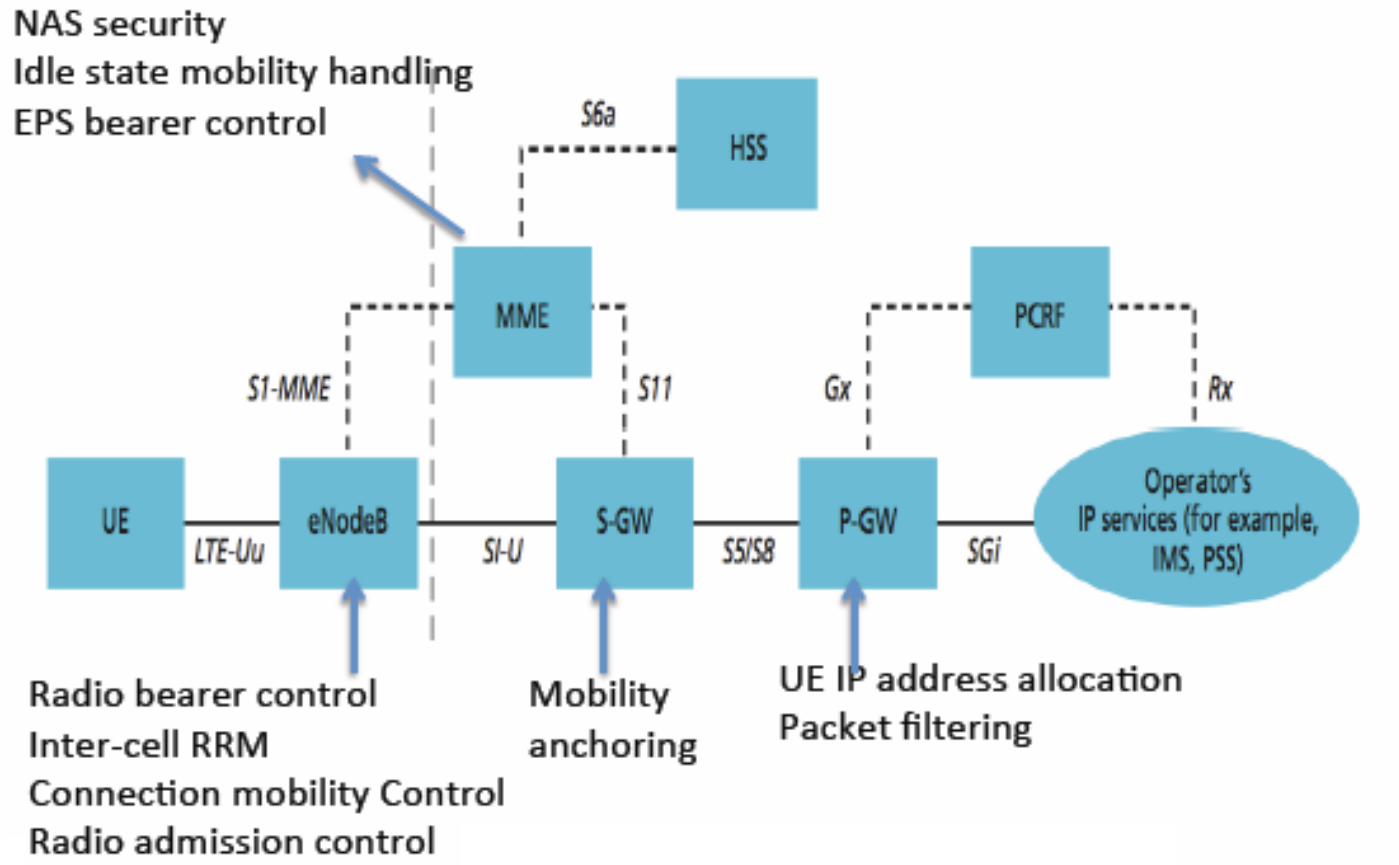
NAS security
Idle state mobility handling
EPS bearer control

S6a

HSS

MME

PCRF

S1-MME

S11

Gx

Rx

UE

LTE-Uu

eNodeB

SI-U

S-GW

S5/S8

P-GW

SGi

Operator's IP services (for example, IMS, PSS)

Radio bearer control
Inter-cell RRM
Connection mobility Control
Radio admission control

Mobility anchoring

UE IP address allocation
Packet filtering